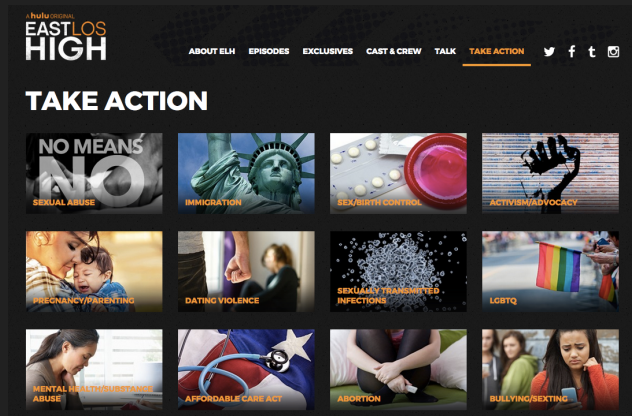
A hulu ORIGINAL
EAST LOS HIGH

ABOUT ELH EPISODES EXCLUSIVES CAST & CREW TALK TAKE ACTION

TAKE ACTION

NO MEANS NO
SEXUAL ABUSE

IMMIGRATION

SEX/BIRTH CONTROL

ACTIVISM/ADVOCACY

PREGNANCY/PARENTING

DATING VIOLENCE

SEXUALLY TRANSMITTED INFECTIONS

LGBTQ

MENTAL HEALTH/SUBSTANCE ABUSE

AFFORDABLE CARE ACT

ABORTION

BULLYING/SEXTING